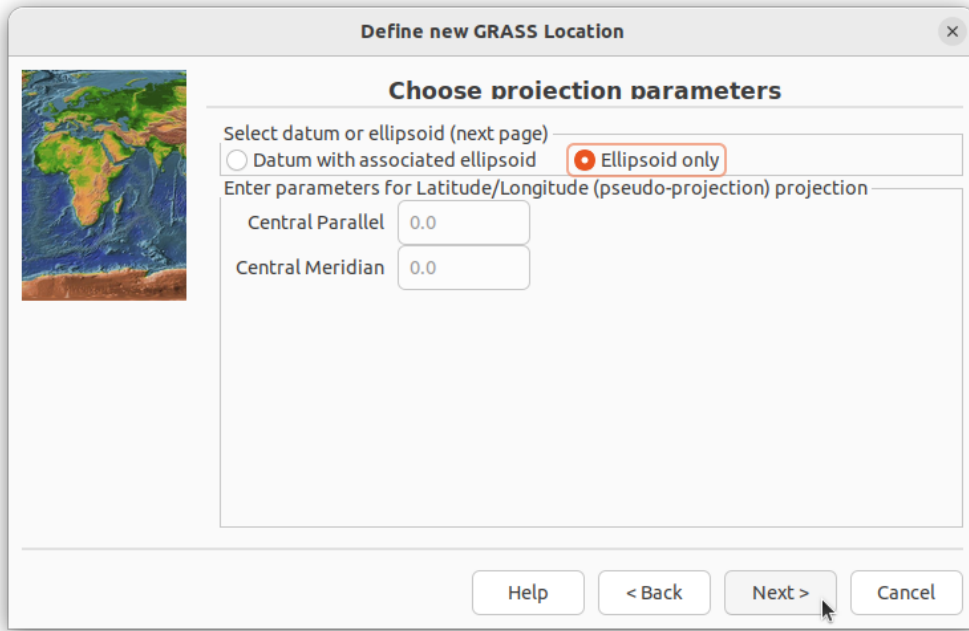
Define new GRASS Location

Choose projection parameters

Select datum or ellipsoid (next page)

Datum with associated ellipsoid

Ellipsoid only

Enter parameters for Latitude/Longitude (pseudo-projection) projection

Central Parallel 0.0

Central Meridian 0.0

Help

< Back

Next >

Cancel